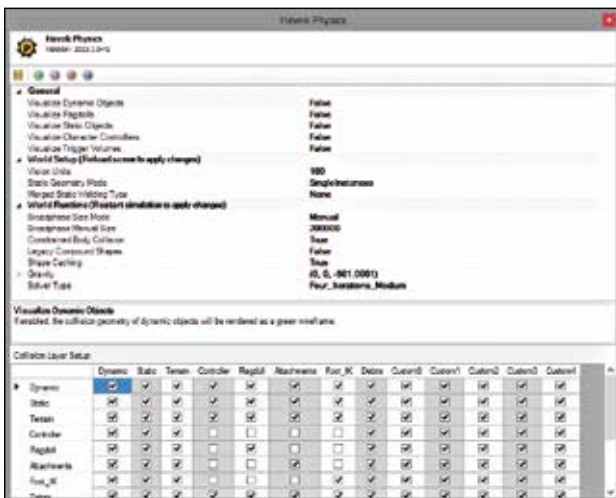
Havok Physics

Havok Physics
Version: 2013.1.0-r1

General
Visualize Dynamic Objects | False
Visualize Ragdolls | False
Visualize Static Objects | False
Visualize Character Controllers | False
Visualize Trigger Volumes | False

World Setup (Reload scene to apply changes)
Vision Units | 100
Static Geometry Mode | Single Instances
Merged Static Welding Type | None

World Runtime (Restart simulation to apply changes)
Broadphase Size Mode | Manual
Broadphase Manual Size | 200000
Constrained Body Collision | True
Legacy Compound Shapes | False
Shape Caching | True
Gravity | (0, 0, -981.0001)
Solver Type | Four_Iterations_Medium

Visualize Dynamic Objects
If enabled, the collision geometry of dynamic objects will be rendered as a green wireframe.

Collision Layer Setup

| | Dynamic | Static | Terrain | Controller | Ragdoll | Attachments | Foot_IK | Debris | Custom0 | Custom1 | Custom2 | Custom3 | Custom4 |
|---|---|---|---|---|---|---|---|---|---|---|---|---|---|
| Dynamic | ☑ | ☑ | ☑ | ☑ | ☑ | ☑ | ☑ | ☑ | ☑ | ☑ | ☑ | ☑ | ☑ |
| Static | ☑ | ☑ | ☑ | ☑ | ☑ | ☑ | ☑ | ☑ | ☑ | ☑ | ☑ | ☑ | ☑ |
| Terrain | ☑ | ☑ | ☑ | ☑ | ☑ | ☑ | ☑ | ☑ | ☑ | ☑ | ☑ | ☑ | ☑ |
| Controller | ☑ | ☑ | ☑ | ☐ | ☐ | ☑ | ☐ | ☑ | ☑ | ☑ | ☑ | ☑ | ☑ |
| Ragdoll | ☑ | ☑ | ☑ | ☐ | ☑ | ☑ | ☐ | ☑ | ☑ | ☑ | ☑ | ☑ | ☑ |
| Attachments | ☑ | ☑ | ☑ | ☑ | ☑ | ☑ | ☐ | ☑ | ☑ | ☑ | ☑ | ☑ | ☑ |
| Foot_IK | ☑ | ☑ | ☑ | ☐ | ☐ | ☐ | ☐ | ☑ | ☑ | ☑ | ☑ | ☑ | ☑ |
| Debris | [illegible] | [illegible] | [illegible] | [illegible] | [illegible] | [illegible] | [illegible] | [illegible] | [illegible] | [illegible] | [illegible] | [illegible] | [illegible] |